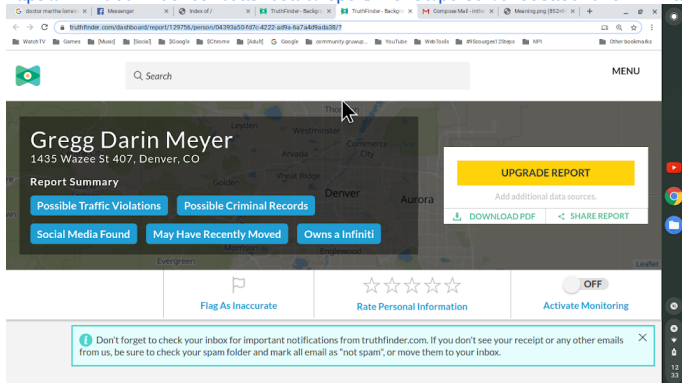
doctor martha lomeli | Messenger | Index of / | TruthFinder - Backgr | TruthFinder - Backgr | Compose Mail - inthe | Meaning.png (852×

truthfinder.com/dashboard/report/129756/person/04393a50-fd7c-4222-ad9a-6a7a4d9ada38/?

WatchTV | Games | [Music] | [Social] | $Google | $Chrome | [Adult] | Google | community.gruvup... | YouTube | WebTools | #9$sourges12Steps | NPI | Other bookmarks

Search

MENU

Gregg Darin Meyer
1435 Wazee St 407, Denver, CO

Report Summary

Possible Traffic Violations
Possible Criminal Records
Social Media Found
May Have Recently Moved
Owns a Infiniti

Westminster
Commerce City
Arvada
Wheat Ridge
Golden
Denver
Aurora
Lakewood
Evergreen
Leaflet

UPGRADE REPORT
Add additional data sources.
DOWNLOAD PDF
SHARE REPORT

Flag As Inaccurate
Rate Personal Information
OFF
Activate Monitoring

Don't forget to check your inbox for important notifications from truthfinder.com. If you don't see your receipt or any other emails from us, be sure to check your spam folder and mark all email as "not spam", or move them to your inbox.

12
33